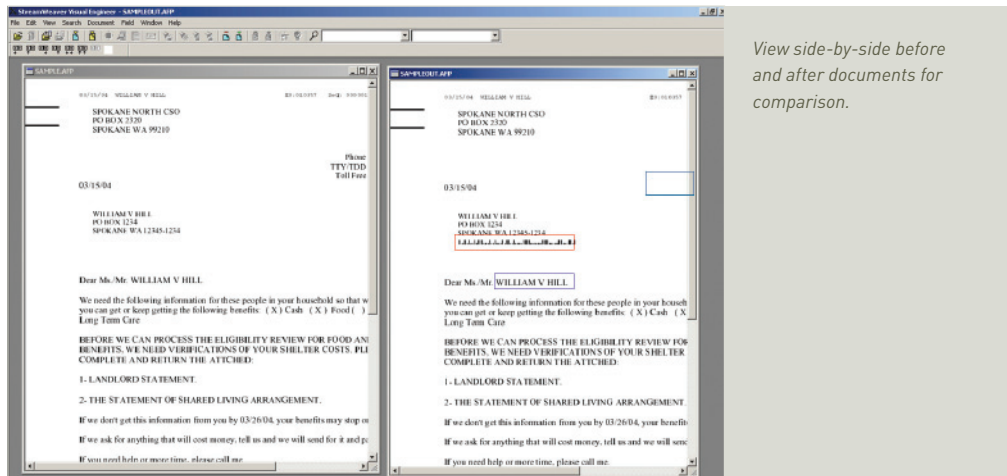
StreamWeaver Visual Engineer - SAMPLEOUT.AFP
File Edit View Search Document Field Window Help

SAMPLE.AFP

03/15/04 WILLIAM V HILL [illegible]

SPOKANE NORTH CSO
PO BOX 2320
SPOKANE WA 99210

Phone
TTY/TDD
Toll Free

03/15/04

WILLIAM V HILL
PO BOX 1234
SPOKANE WA 12345-1234

Dear Ms./Mr. WILLIAM V HILL

We need the following information for these people in your household so that w you can get or keep getting the following benefits: (X) Cash (X) Food ( ) Long Term Care

BEFORE WE CAN PROCESS THE ELIGIBILITY REVIEW FOR FOOD AN BENEFITS, WE NEED VERIFICATIONS OF YOUR SHELTER COSTS. PL COMPLETE AND RETURN THE ATTCHED:

1- LANDLORD STATEMENT.

2- THE STATEMENT OF SHARED LIVING ARRANGEMENT.

If we don't get this information from you by 03/26/04, your benefits may stop o

If we ask for anything that will cost money, tell us and we will send for it and p

If you need help or more time, please call me.

SAMPLEOUT.AFP

03/15/04 WILLIAM V HILL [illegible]

SPOKANE NORTH CSO
PO BOX 2320
SPOKANE WA 99210

03/15/04

WILLIAM V HILL
PO BOX 1234
SPOKANE WA 12345-1234

Dear Ms./Mr. WILLIAM V HILL

We need the following information for these people in your househ you can get or keep getting the following benefits: (X) Cash (X Long Term Care

BEFORE WE CAN PROCESS THE ELIGIBILITY REVIEW FO BENEFITS, WE NEED VERIFICATIONS OF YOUR SHELTER COMPLETE AND RETURN THE ATTCHED:

1- LANDLORD STATEMENT.

2- THE STATEMENT OF SHARED LIVING ARRANGEMENT.

If we don't get this information from you by 03/26/04, your benefit

If we ask for anything that will cost money, tell us and we will send

If you need help or more time, please call me.

View side-by-side before and after documents for comparison.